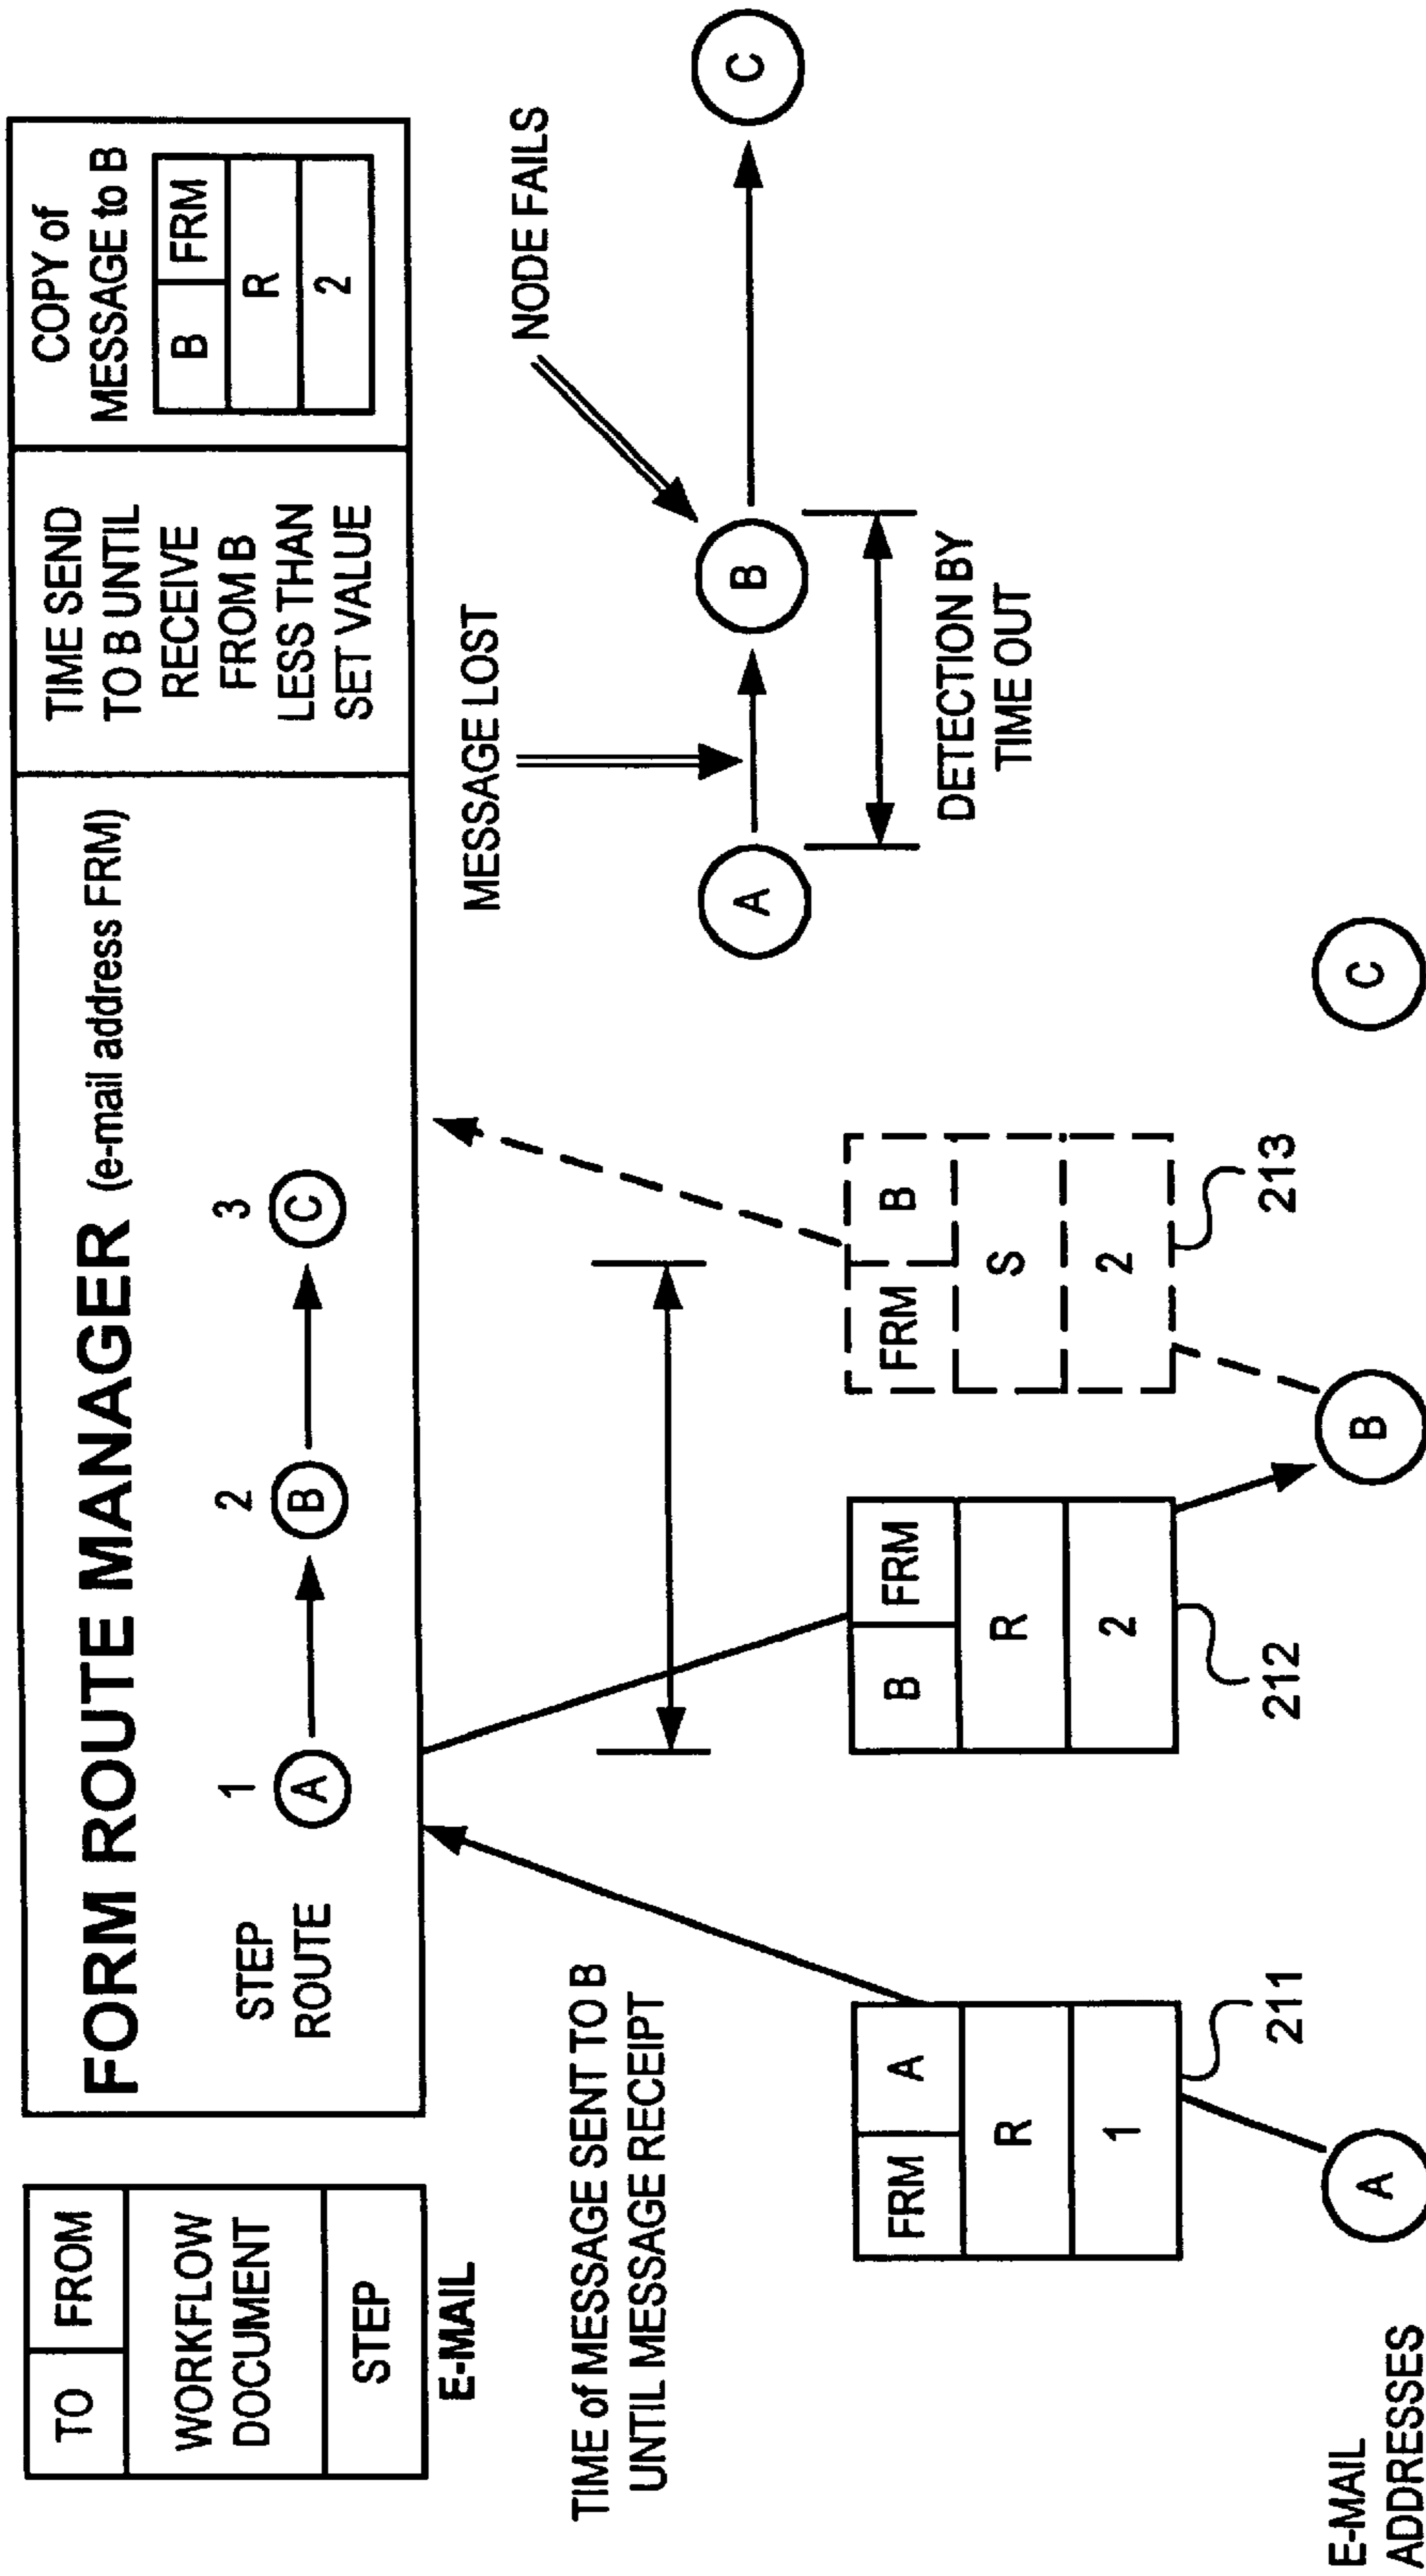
| TO | FROM |
|---|---|
| WORKFLOW DOCUMENT | |
| STEP | |

E-MAIL

FORM ROUTE MANAGER (e-mail address FRM)

STEP 1 2 3
ROUTE A B C

TIME SEND TO B UNTIL RECEIVE FROM B LESS THAN SET VALUE

COPY of MESSAGE to B

| B | FRM |
|---|---|
| R | |
| 2 | |

MESSAGE LOST

NODE FAILS

A B C

DETECTION BY TIME OUT

TIME of MESSAGE SENT TO B UNTIL MESSAGE RECEIPT

| FRM | A |
|---|---|
| R | |
| 1 | |

211

| B | FRM |
|---|---|
| R | |
| 2 | |

212

| FRM | B |
|---|---|
| S | |
| 2 | |

213

A B C

E-MAIL ADDRESSES